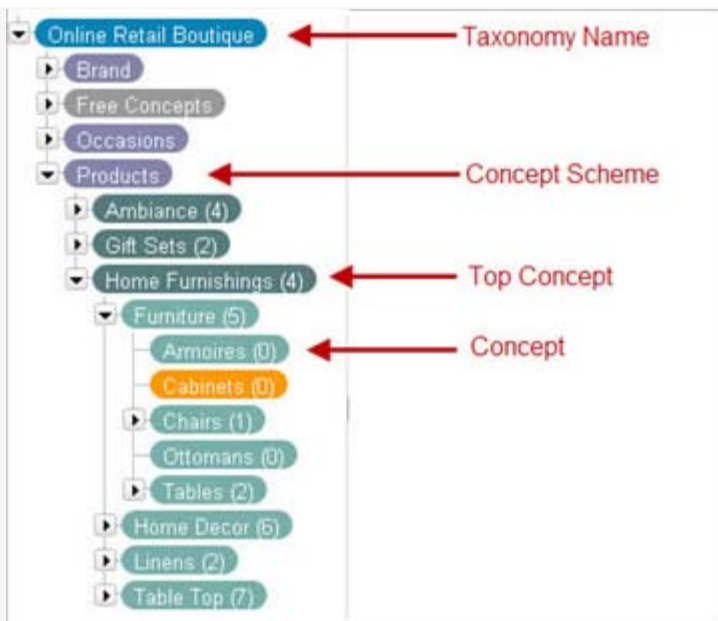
Online Retail Boutique
Taxonomy Name
Brand
Free Concepts
Occasions
Products
Concept Scheme
Ambiance (4)
Gift Sets (2)
Home Furnishings (4)
Top Concept
Furniture (5)
Armoires (0)
Concept
Cabinets (0)
Chairs (1)
Ottomans (0)
Tables (2)
Home Decor (6)
Linens (2)
Table Top (7)